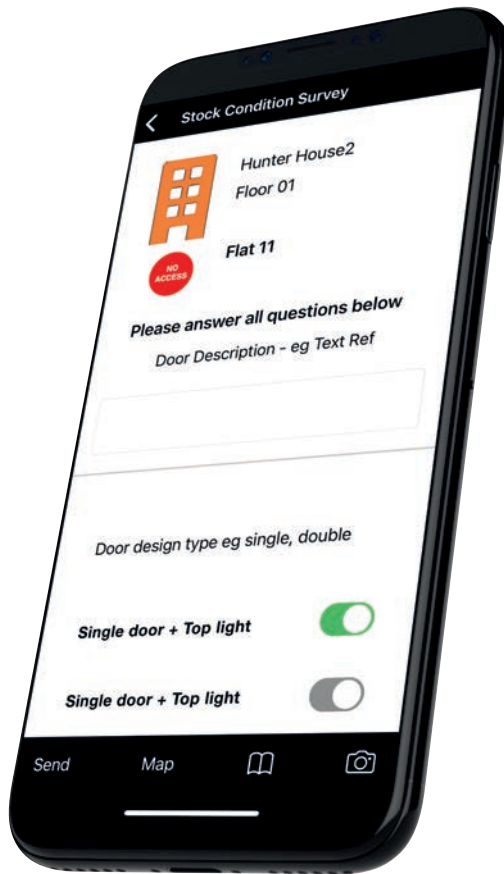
Stock Condition Survey

Hunter House2
Floor 01

Flat 11

NO ACCESS

Please answer all questions below
Door Description - eg Text Ref

Door design type eg single, double

Single door + Top light

Single door + Top light

Send
Map